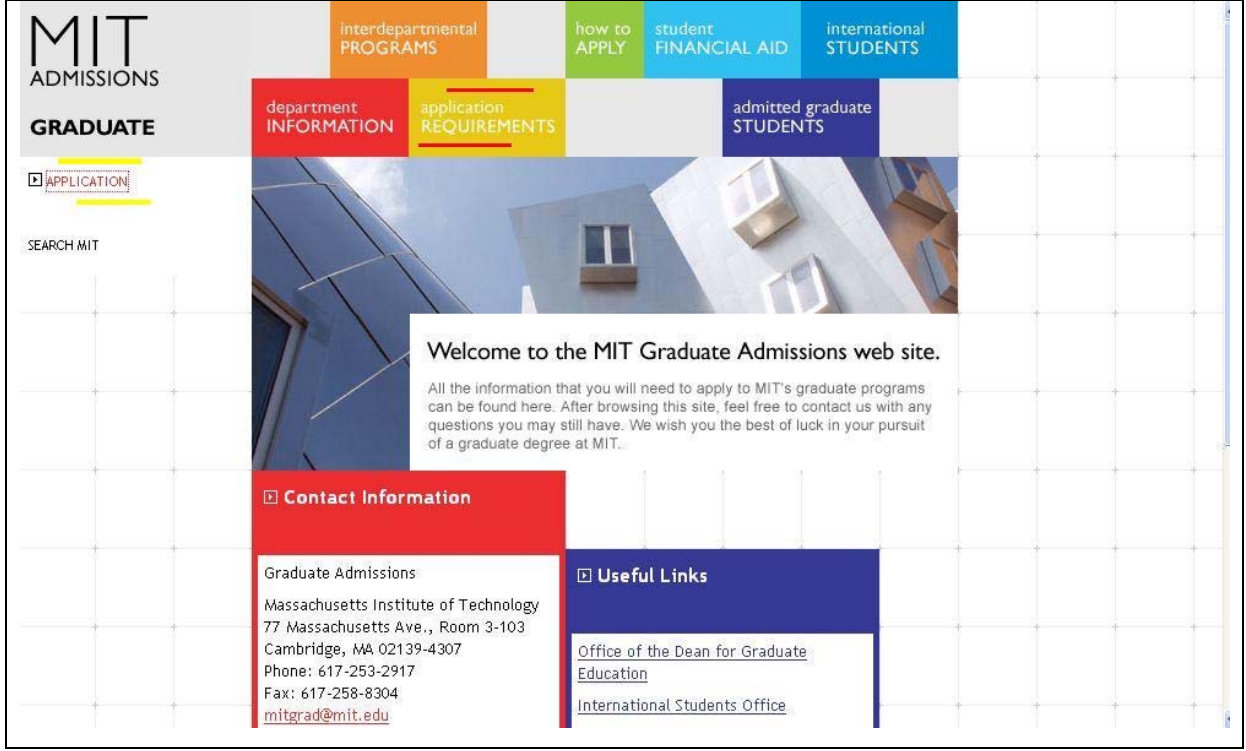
MIT ADMISSIONS

GRADUATE

interdepartmental PROGRAMS

how to APPLY

student FINANCIAL AID

international STUDENTS

department INFORMATION

application REQUIREMENTS

admitted graduate STUDENTS

APPLICATION

SEARCH MIT

Welcome to the MIT Graduate Admissions web site.

All the information that you will need to apply to MIT's graduate programs can be found here. After browsing this site, feel free to contact us with any questions you may still have. We wish you the best of luck in your pursuit of a graduate degree at MIT.

Contact Information

Graduate Admissions

Massachusetts Institute of Technology
77 Massachusetts Ave., Room 3-103
Cambridge, MA 02139-4307
Phone: 617-253-2917
Fax: 617-258-8304
mitgrad@mit.edu

Useful Links

Office of the Dean for Graduate Education

International Students Office